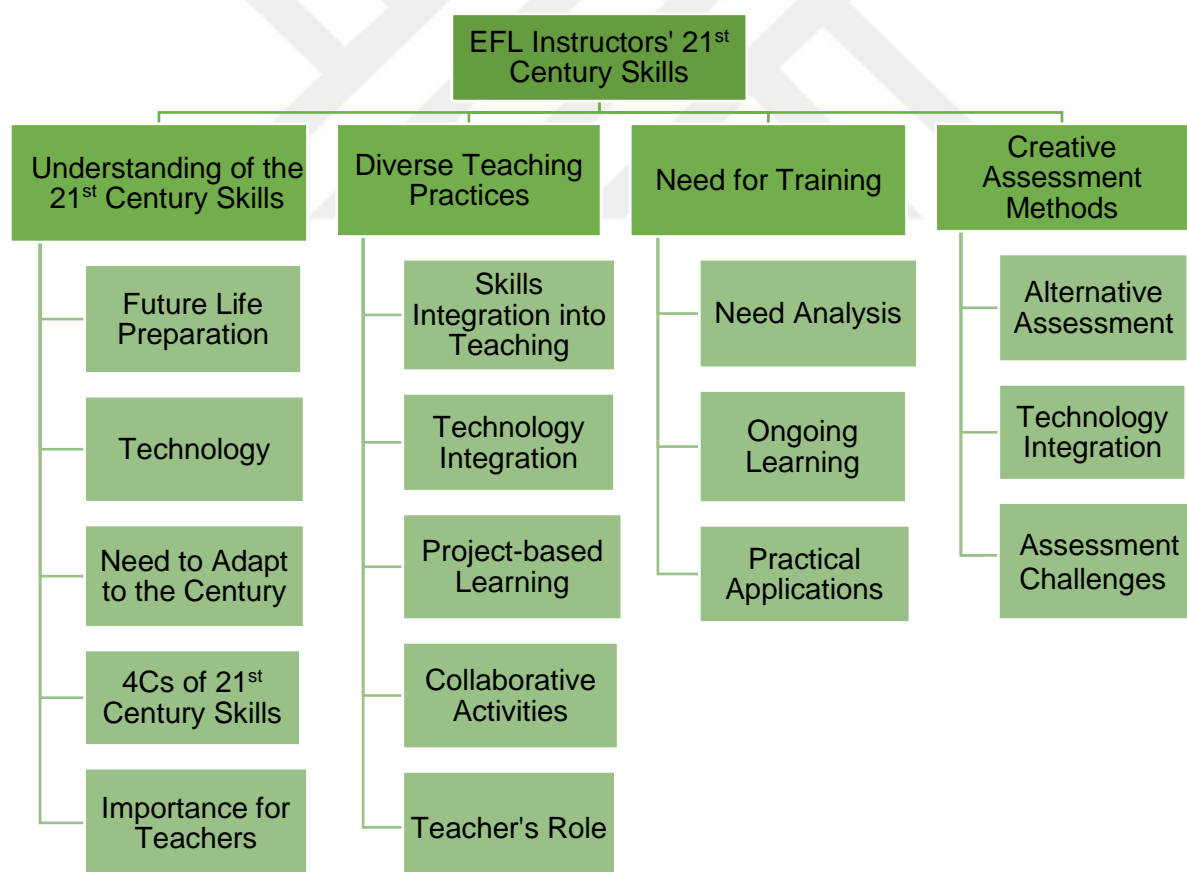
EFL Instructors' 21$^{st}$ Century Skills

Understanding of the 21$^{st}$ Century Skills

Future Life Preparation

Technology

Need to Adapt to the Century

4Cs of 21$^{st}$ Century Skills

Importance for Teachers

Diverse Teaching Practices

Skills Integration into Teaching

Technology Integration

Project-based Learning

Collaborative Activities

Teacher's Role

Need for Training

Need Analysis

Ongoing Learning

Practical Applications

Creative Assessment Methods

Alternative Assessment

Technology Integration

Assessment Challenges